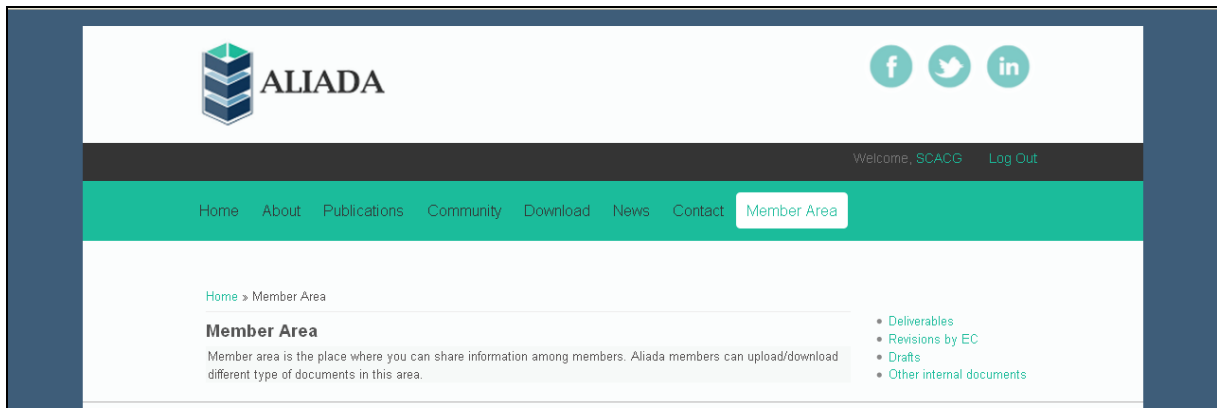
ALIADA

Welcome, SCACG Log Out

Home About Publications Community Download News Contact Member Area

Home » Member Area

Member Area

Member area is the place where you can share information among members. Aliada members can upload/download different type of documents in this area.

- Deliverables
- Revisions by EC
- Drafts
- Other internal documents